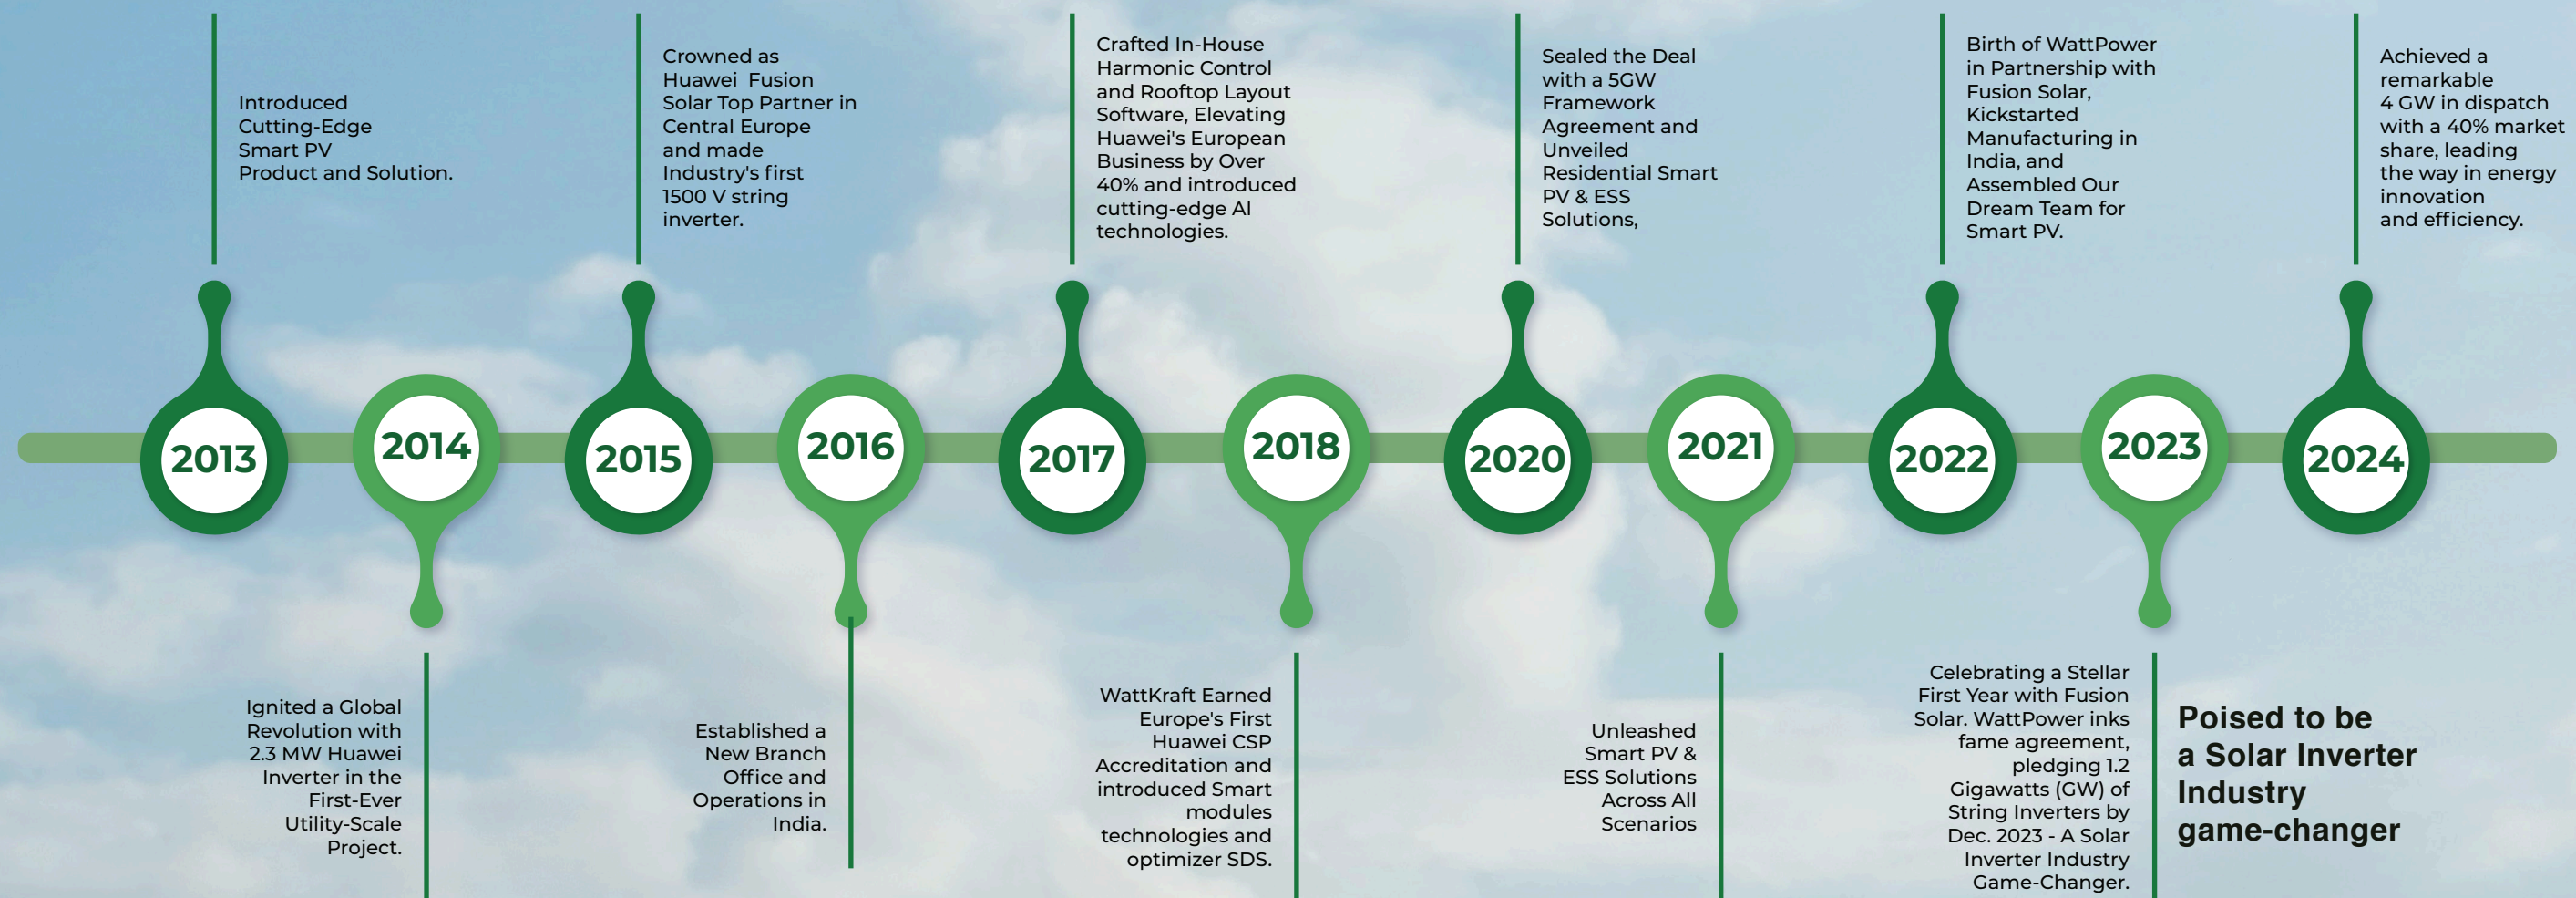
Introduced Cutting-Edge Smart PV Product and Solution.

Crowned as Huawei Fusion Solar Top Partner in Central Europe and made Industry's first 1500 V string inverter.

Crafted In-House Harmonic Control and Rooftop Layout Software, Elevating Huawei's European Business by Over 40% and introduced cutting-edge AI technologies.

Sealed the Deal with a 5GW Framework Agreement and Unveiled Residential Smart PV & ESS Solutions,

Birth of WattPower in Partnership with Fusion Solar, Kickstarted Manufacturing in India, and Assembled Our Dream Team for Smart PV.

Achieved a remarkable 4 GW in dispatch with a 40% market share, leading the way in energy innovation and efficiency.

2013

2014

2015

2016

2017

2018

2020

2021

2022

2023

2024

Ignited a Global Revolution with 2.3 MW Huawei Inverter in the First-Ever Utility-Scale Project.

Established a New Branch Office and Operations in India.

WattKraft Earned Europe's First Huawei CSP Accreditation and introduced Smart modules technologies and optimizer SDS.

Unleashed Smart PV & ESS Solutions Across All Scenarios

Celebrating a Stellar First Year with Fusion Solar. WattPower inks fame agreement, pledging 1.2 Gigawatts (GW) of String Inverters by Dec. 2023 - A Solar Inverter Industry Game-Changer.

Poised to be a Solar Inverter Industry game-changer